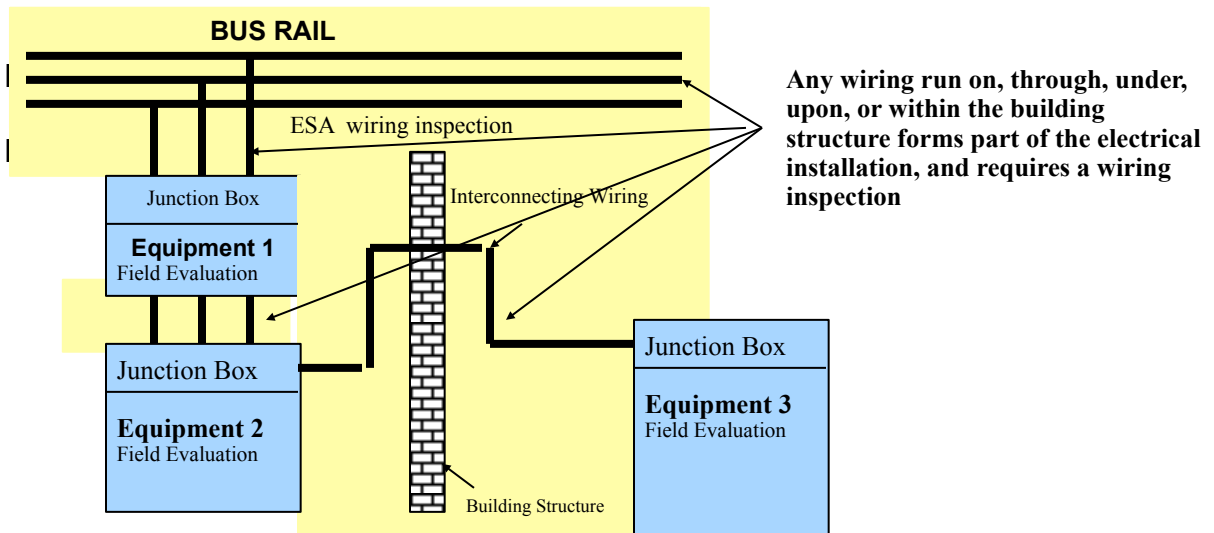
BUS RAIL

ESA wiring inspection

Any wiring run on, through, under, upon, or within the building structure forms part of the electrical installation, and requires a wiring inspection

Junction Box

Equipment 1
Field Evaluation

Interconnecting Wiring

Junction Box

Equipment 2
Field Evaluation

Junction Box

Equipment 3
Field Evaluation

Building Structure